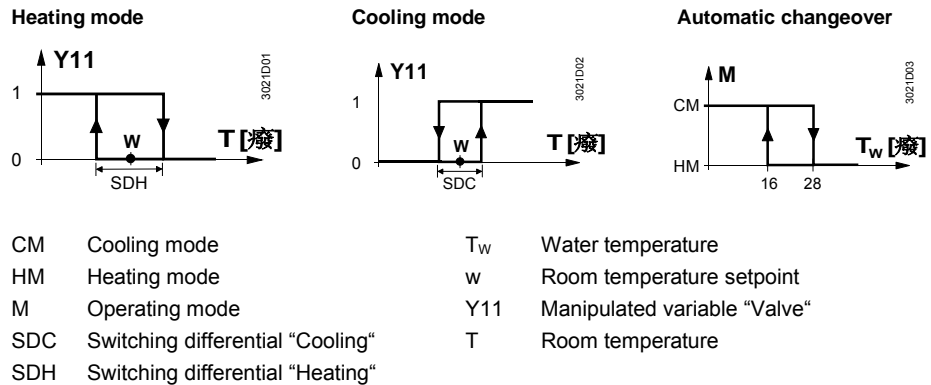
**Heating mode**

Y11

3021D01

1

0

w

T [癈]

SDH

**Cooling mode**

Y11

3021D02

1

0

w

T [癈]

SDC

**Automatic changeover**

M

3021D03

CM

HM

16

28

$T_W$ [癈]

CM Cooling mode

HM Heating mode

M Operating mode

SDC Switching differential "Cooling"

SDH Switching differential "Heating"

$T_W$ Water temperature

w Room temperature setpoint

Y11 Manipulated variable "Valve"

T Room temperature